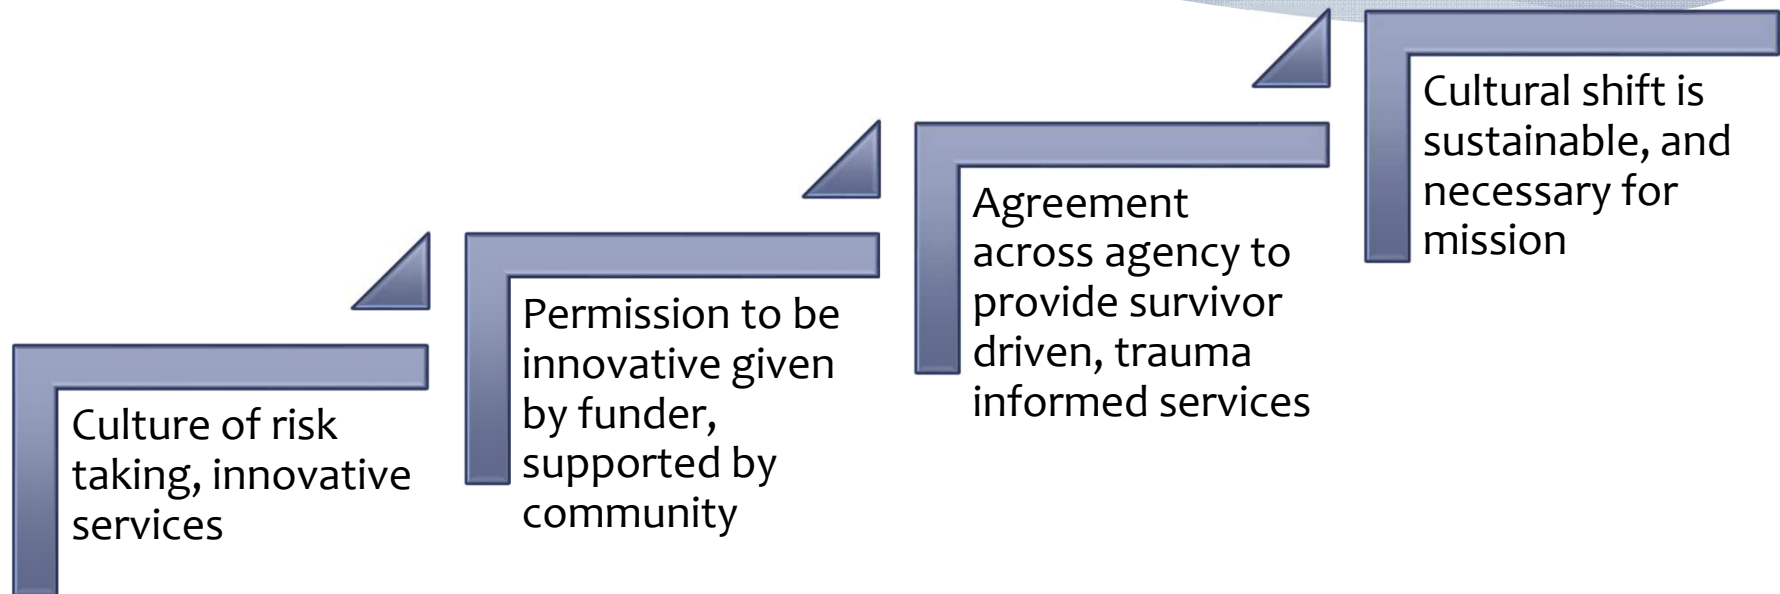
Culture of risk taking, innovative services

Permission to be innovative given by funder, supported by community

Agreement across agency to provide survivor driven, trauma informed services

Cultural shift is sustainable, and necessary for mission